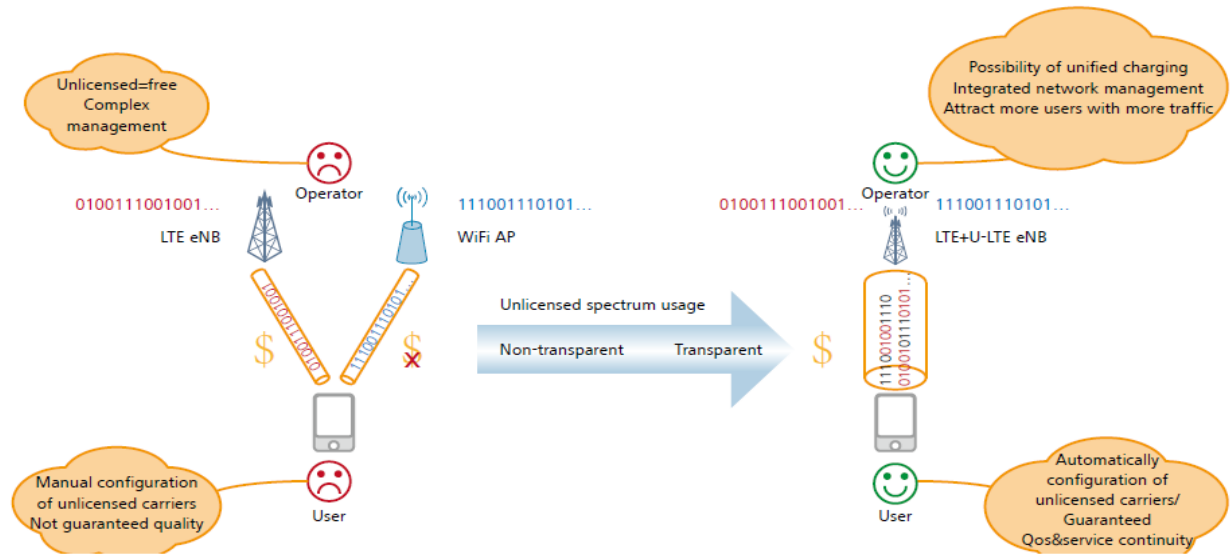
Unlicensed=free
Complex
management

Operator

0100111001001…

LTE eNB

111001110101…

WiFi AP

1001001110010

111001110101…

$

$

Unlicensed spectrum usage

Non-transparent

Transparent

Manual configuration
of unlicensed carriers
Not guaranteed quality

User

Possibility of unified charging
Integrated network management
Attract more users with more traffic

Operator

0100111001001…

111001110101…

LTE+U-LTE eNB

$

1110010011110

0100101110101…

Automatically
configuration of
unlicensed carriers/
Guaranteed
Qos&service continuity

User